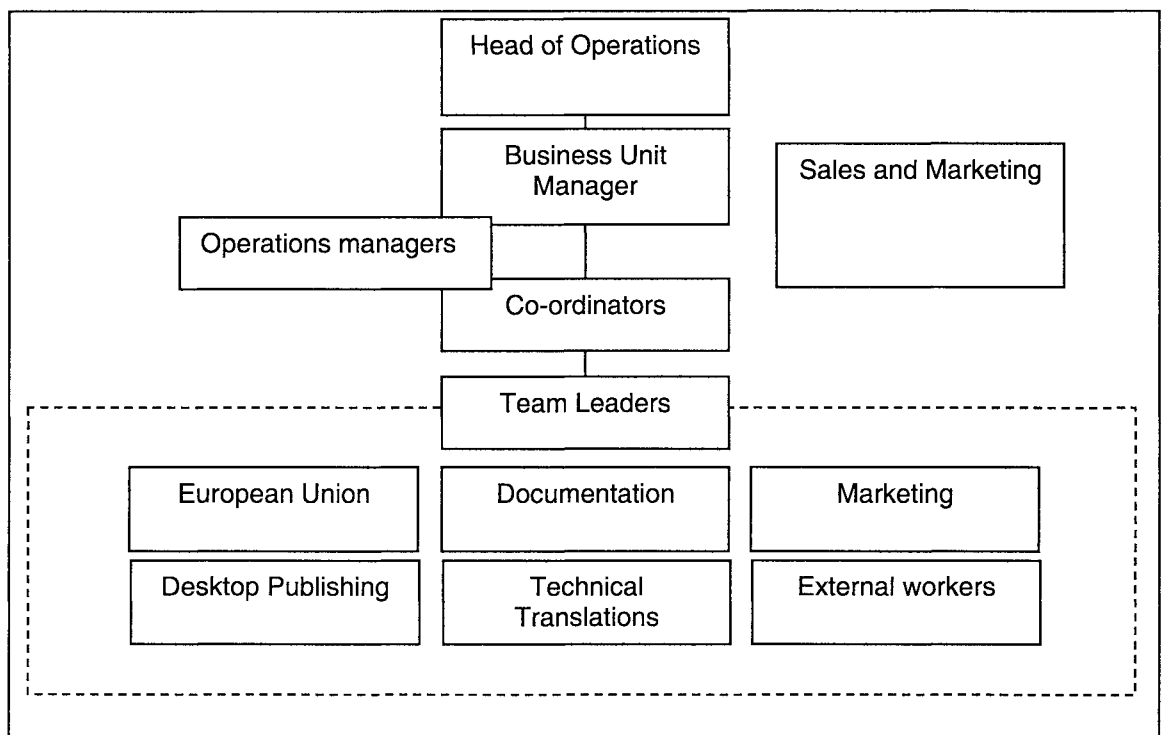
Head of Operations

Business Unit Manager

Sales and Marketing

Operations managers

Co-ordinators

Team Leaders

European Union

Documentation

Marketing

Desktop Publishing

Technical Translations

External workers